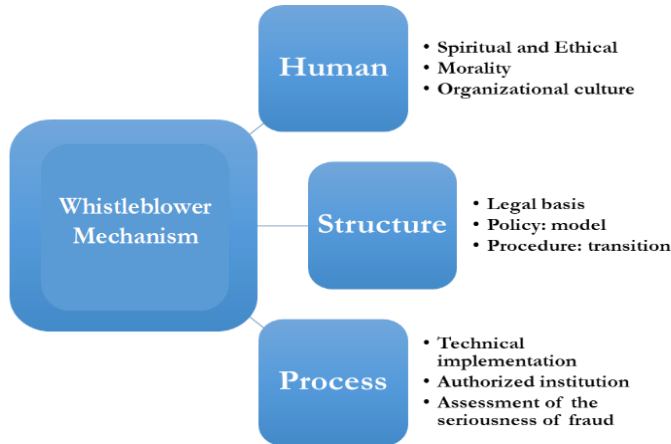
Whistleblower Mechanism

Human
• Spiritual and Ethical
• Morality
• Organizational culture

Structure
• Legal basis
• Policy: model
• Procedure: transition

Process
• Technical implementation
• Authorized institution
• Assessment of the seriousness of fraud